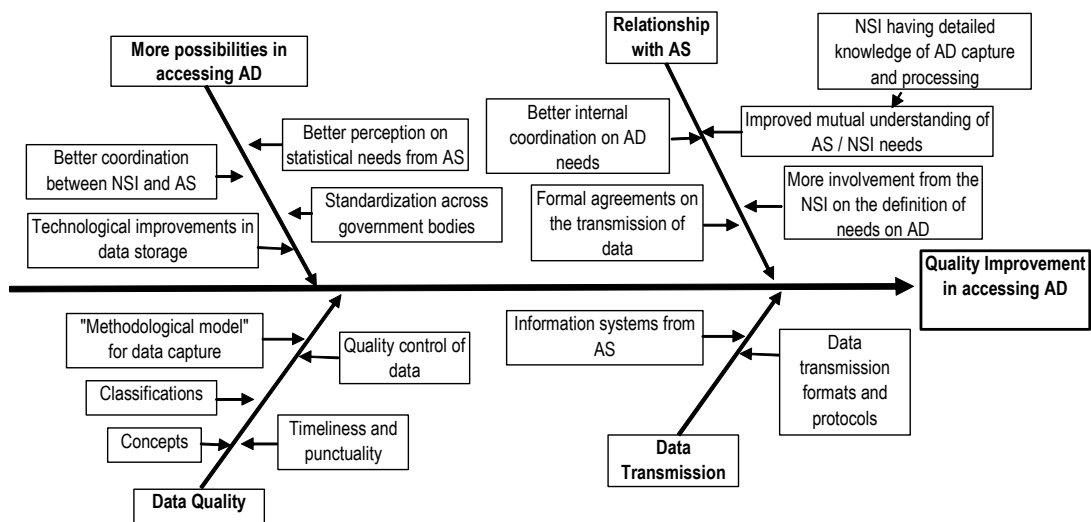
More possibilities in accessing AD

Better perception on statistical needs from AS

Better coordination between NSI and AS

Standardization across government bodies

Technological improvements in data storage

Relationship with AS

NSI having detailed knowledge of AD capture and processing

Better internal coordination on AD needs

Improved mutual understanding of AS / NSI needs

Formal agreements on the transmission of data

More involvement from the NSI on the definition of needs on AD

Quality Improvement in accessing AD

"Methodological model" for data capture

Quality control of data

Classifications

Concepts

Timeliness and punctuality

Data Quality

Information systems from AS

Data transmission formats and protocols

Data Transmission